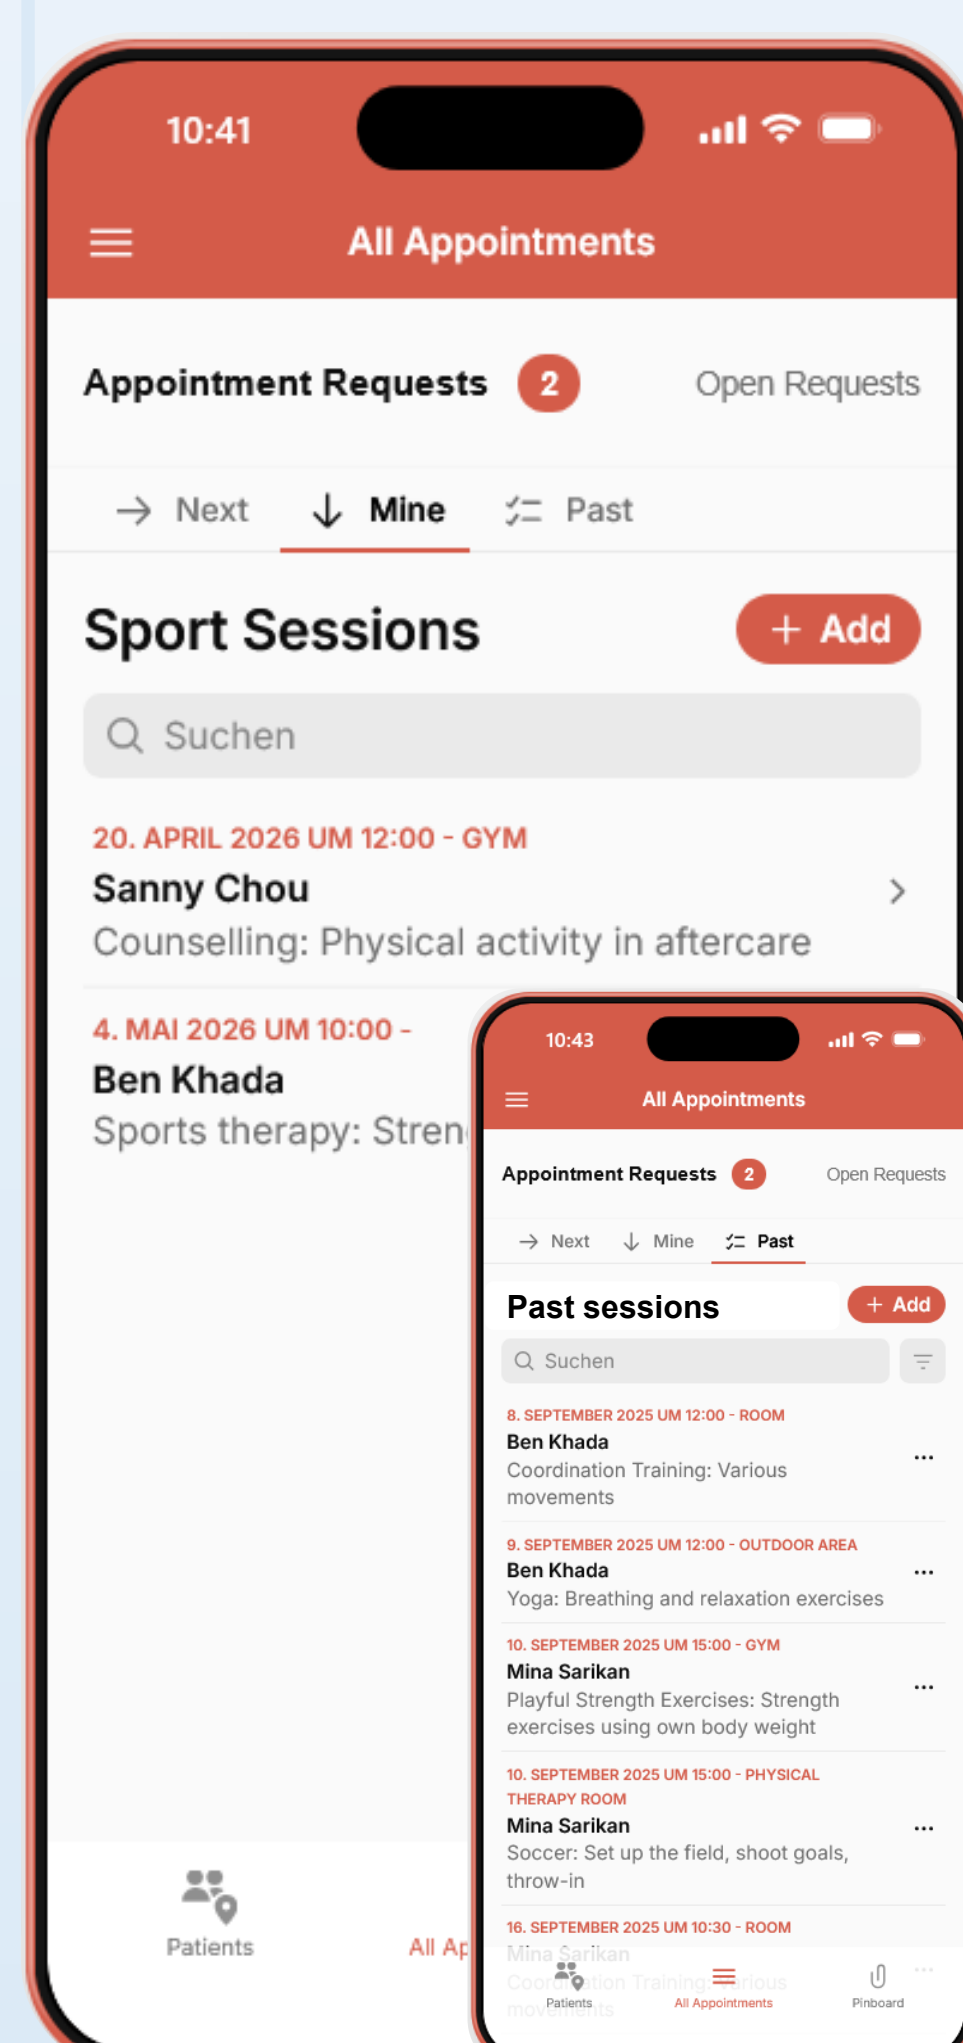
10:41

All Appointments

Appointment Requests 2 Open Requests

Next Mine Past

Sport Sessions

+ Add

Suchen

20. APRIL 2026 UM 12:00 - GYM
Sanny Chou
Counselling: Physical activity in aftercare

4. MAI 2026 UM 10:00 -
Ben Khada
Sports therapy: Stren

Patients

All Ap

10:43

All Appointments

Appointment Requests 2 Open Requests

Next Mine Past

Past sessions

+ Add

Suchen

8. SEPTEMBER 2025 UM 12:00 - ROOM
Ben Khada
Coordination Training: Various movements

9. SEPTEMBER 2025 UM 12:00 - OUTDOOR AREA
Ben Khada
Yoga: Breathing and relaxation exercises

10. SEPTEMBER 2025 UM 15:00 - GYM
Mina Sarikan
Playful Strength Exercises: Strength exercises using own body weight

10. SEPTEMBER 2025 UM 15:00 - PHYSICAL THERAPY ROOM
Mina Sarikan
Soccer: Set up the field, shoot goals, throw-in

16. SEPTEMBER 2025 UM 10:30 - ROOM
Mina Sarikan
Coo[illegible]tion Training: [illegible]rious mov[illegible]ts

Patients

All Appointments

Pinboard